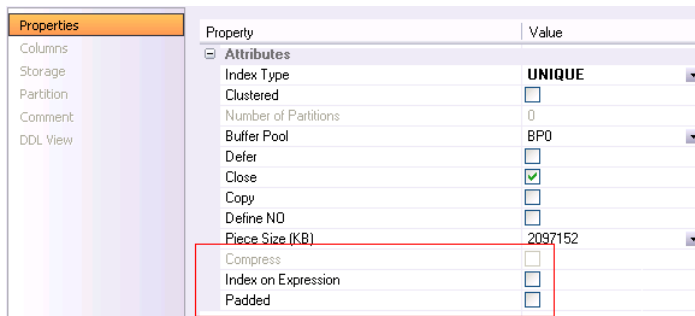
Properties
Columns
Storage
Partition
Comment
DDL View

| Property | Value |
|---|---|
| ⊟ Attributes | |
| Index Type | UNIQUE |
| Clustered | |
| Number of Partitions | 0 |
| Buffer Pool | BP0 |
| Defer | |
| Close | ✓ |
| Copy | |
| Define NO | |
| Piece Size (KB) | 2097152 |
| Compress | |
| Index on Expression | |
| Padded | |